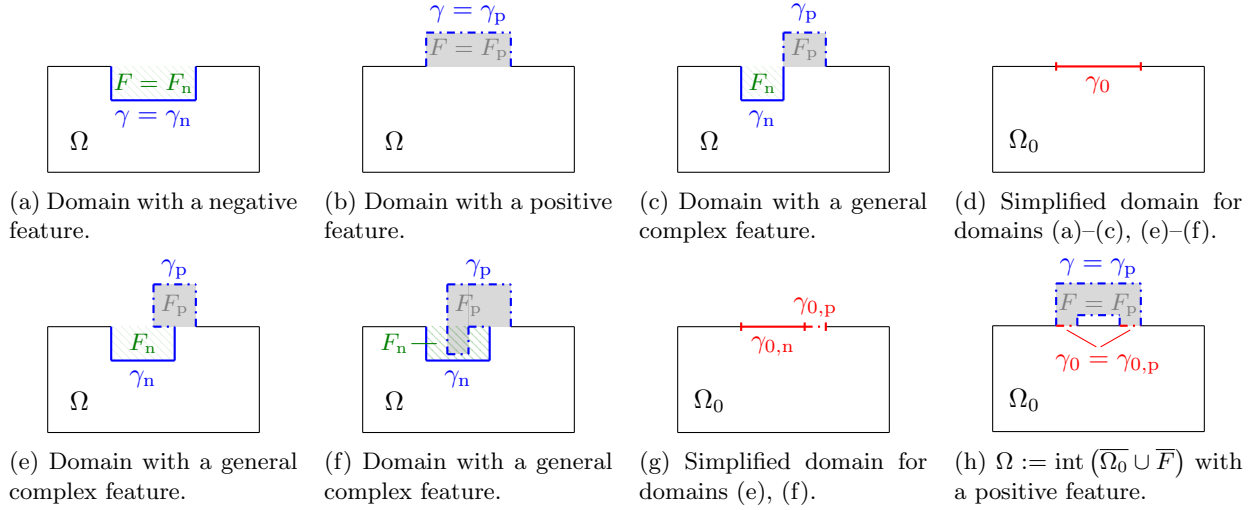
$F = F_\text{n}$
$\gamma = \gamma_\text{n}$
$\Omega$

(a) Domain with a negative feature.

$\gamma = \gamma_\text{p}$
$F = F_\text{p}$
$\Omega$

(b) Domain with a positive feature.

$\gamma_\text{p}$
$F_\text{p}$
$F_\text{n}$
$\gamma_\text{n}$
$\Omega$

(c) Domain with a general complex feature.

$\gamma_0$
$\Omega_0$

(d) Simplified domain for domains (a)–(c), (e)–(f).

$\gamma_\text{p}$
$F_\text{p}$
$F_\text{n}$
$\gamma_\text{n}$
$\Omega$

(e) Domain with a general complex feature.

$\gamma_\text{p}$
$F_\text{p}$
$F_\text{n}$
$\gamma_\text{n}$
$\Omega$

(f) Domain with a general complex feature.

$\gamma_{0,\text{p}}$
$\gamma_{0,\text{n}}$
$\Omega_0$

(g) Simplified domain for domains (e), (f).

$\gamma = \gamma_\text{p}$
$F = F_\text{p}$
$\gamma_0 = \gamma_{0,\text{p}}$
$\Omega_0$

(h) $\Omega := \text{int}\left(\overline{\Omega_0} \cup \overline{F}\right)$ with a positive feature.